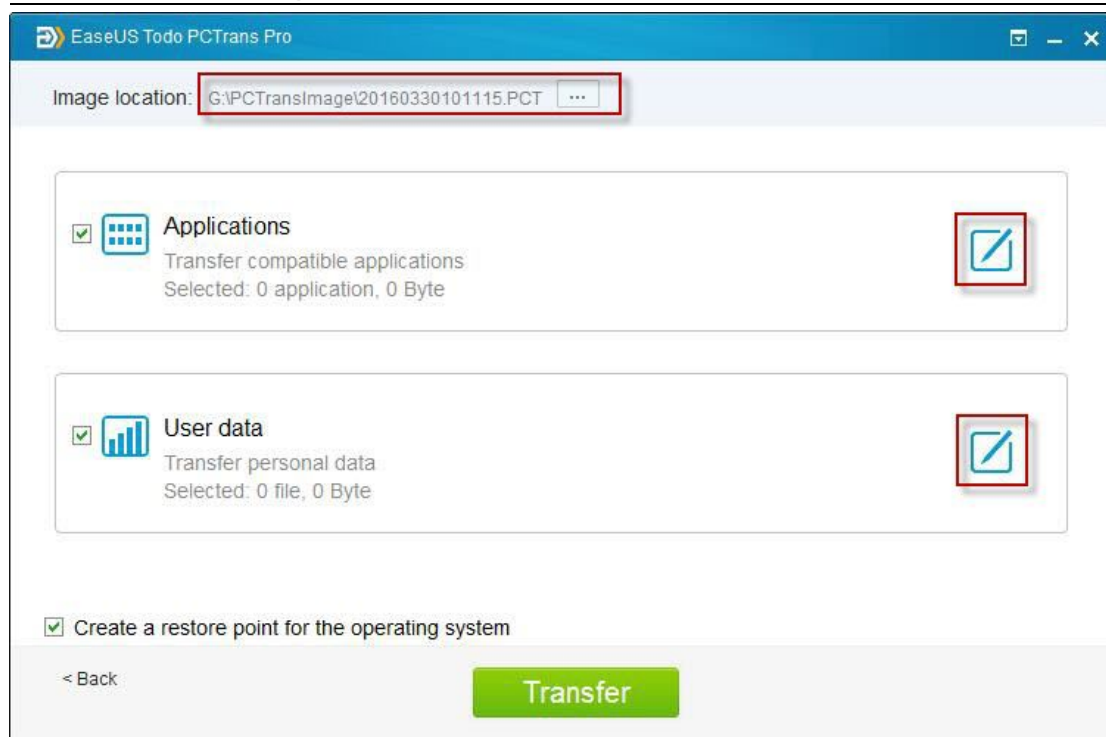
EaseUS Todo PCTrans Pro

Image location: G:\PCTransImage\20160330101115.PCT ···

Applications
Transfer compatible applications
Selected: 0 application, 0 Byte

User data
Transfer personal data
Selected: 0 file, 0 Byte

Create a restore point for the operating system

< Back

Transfer